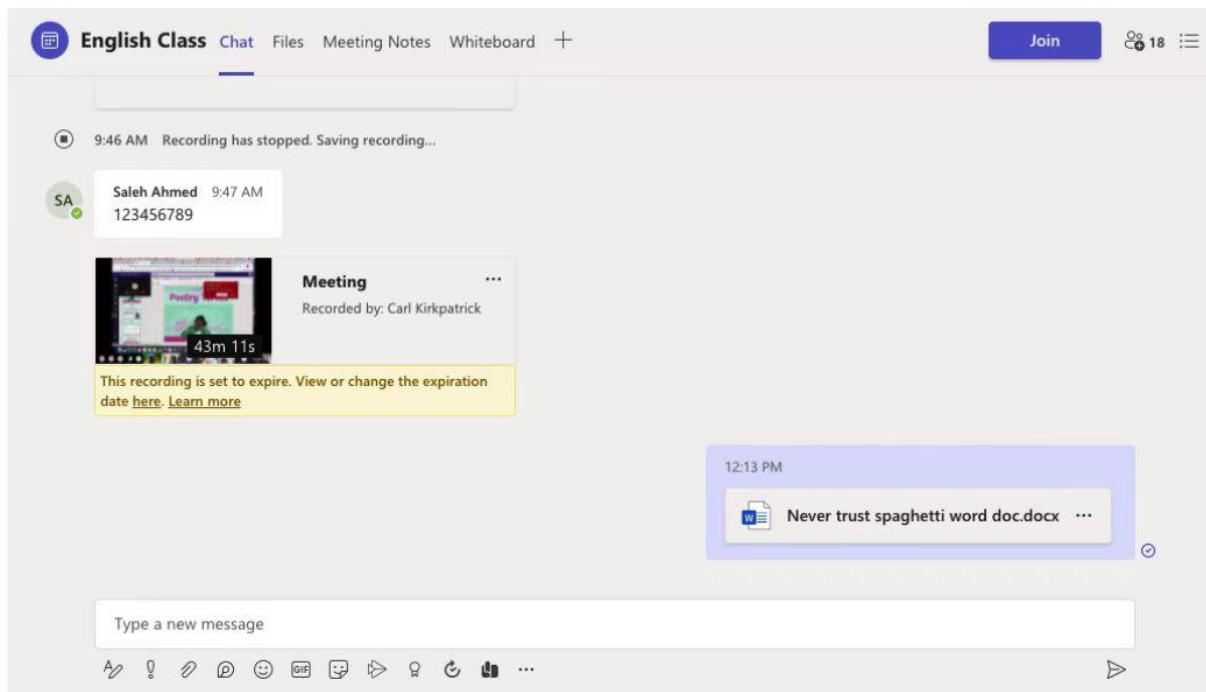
English Class Chat Files Meeting Notes Whiteboard +

Join

18

9:46 AM Recording has stopped. Saving recording...

SA

Saleh Ahmed 9:47 AM
123456789

Poetry

43m 11s

Meeting ···
Recorded by: Carl Kirkpatrick

This recording is set to expire. View or change the expiration date here. Learn more

12:13 PM

Never trust spaghetti word doc.docx ···

Type a new message

GIF

···